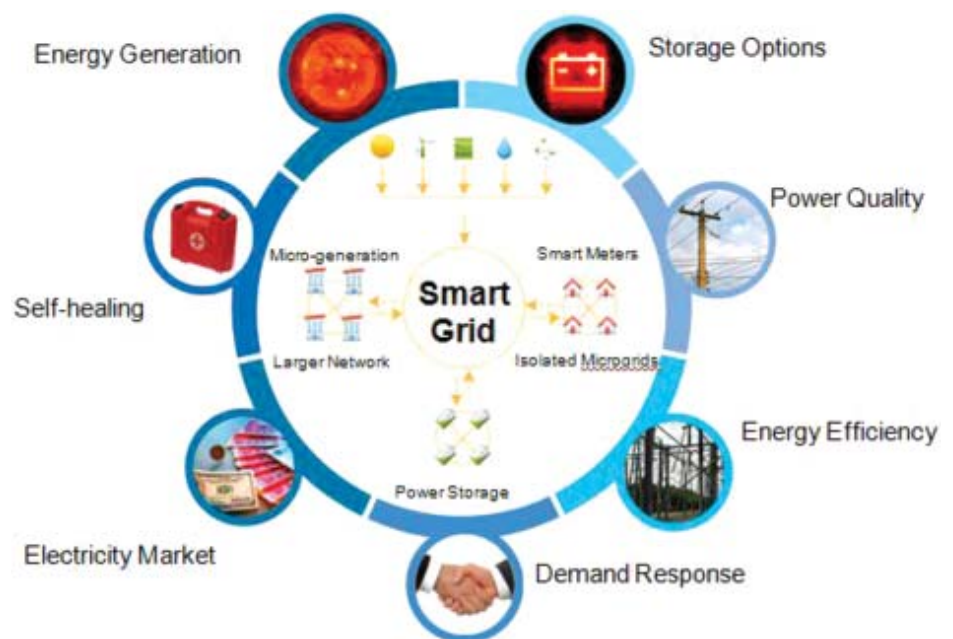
Energy Generation

Storage Options

Power Quality

Self-healing

Micro-generation

Smart Meters

Smart Grid

Larger Network

Isolated Microgrids

Energy Efficiency

Power Storage

Electricity Market

Demand Response